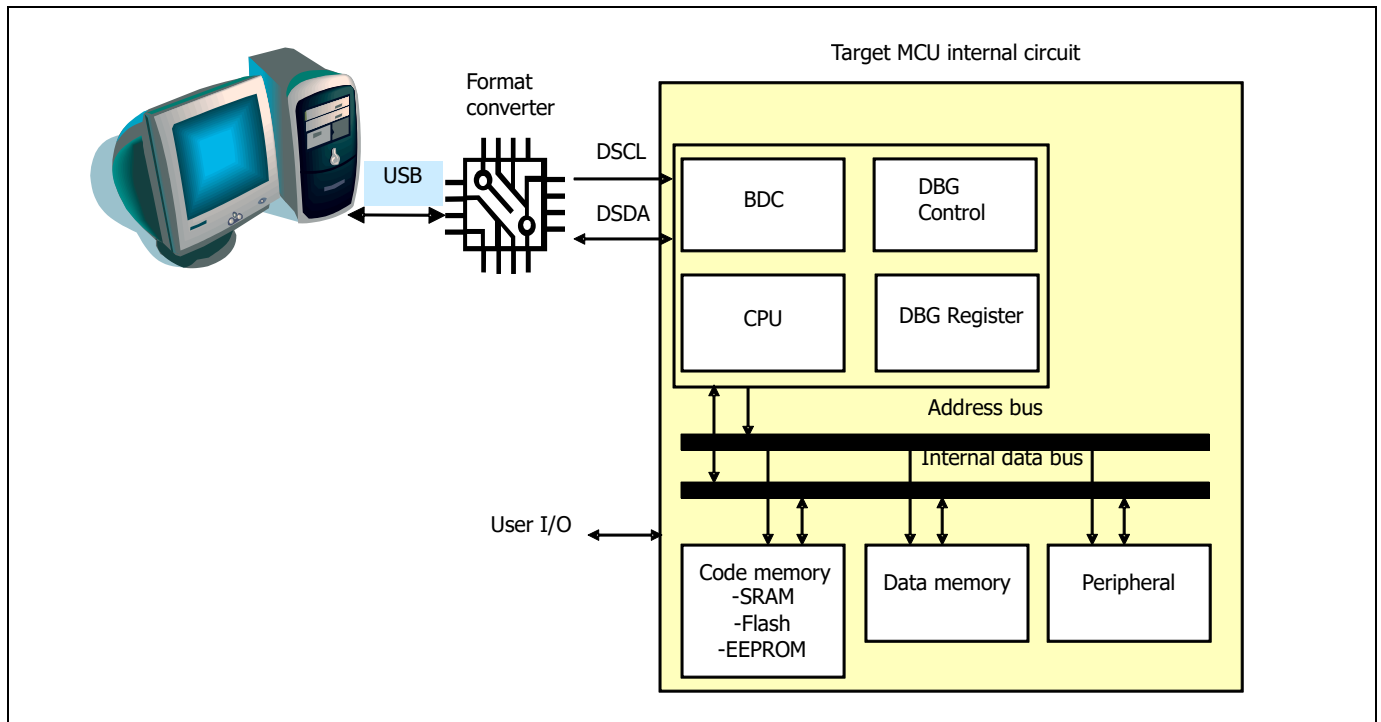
Target MCU internal circuit

Format converter

USB

DSCL

DSDA

BDC

DBG Control

CPU

DBG Register

Address bus

Internal data bus

User I/O

Code memory
-SRAM
-Flash
-EEPROM

Data memory

Peripheral